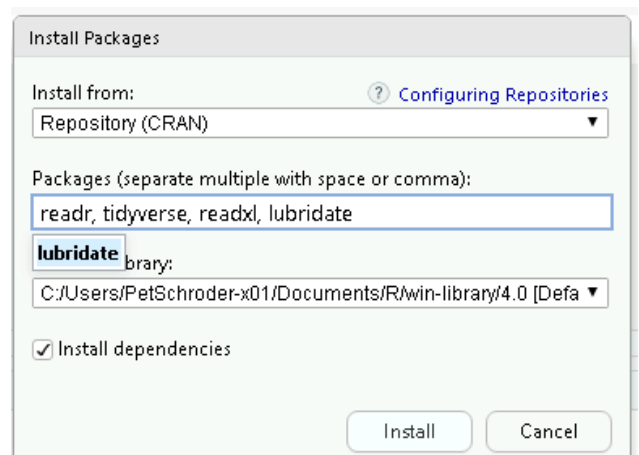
Install Packages

Install from:

? Configuring Repositories

Repository (CRAN)

Packages (separate multiple with space or comma):

readr, tidyverse, readxl, lubridate

lubridate

brary:

C:/Users/PetSchroder-x01/Documents/R/win-library/4.0 [Defa

Install dependencies

Install

Cancel